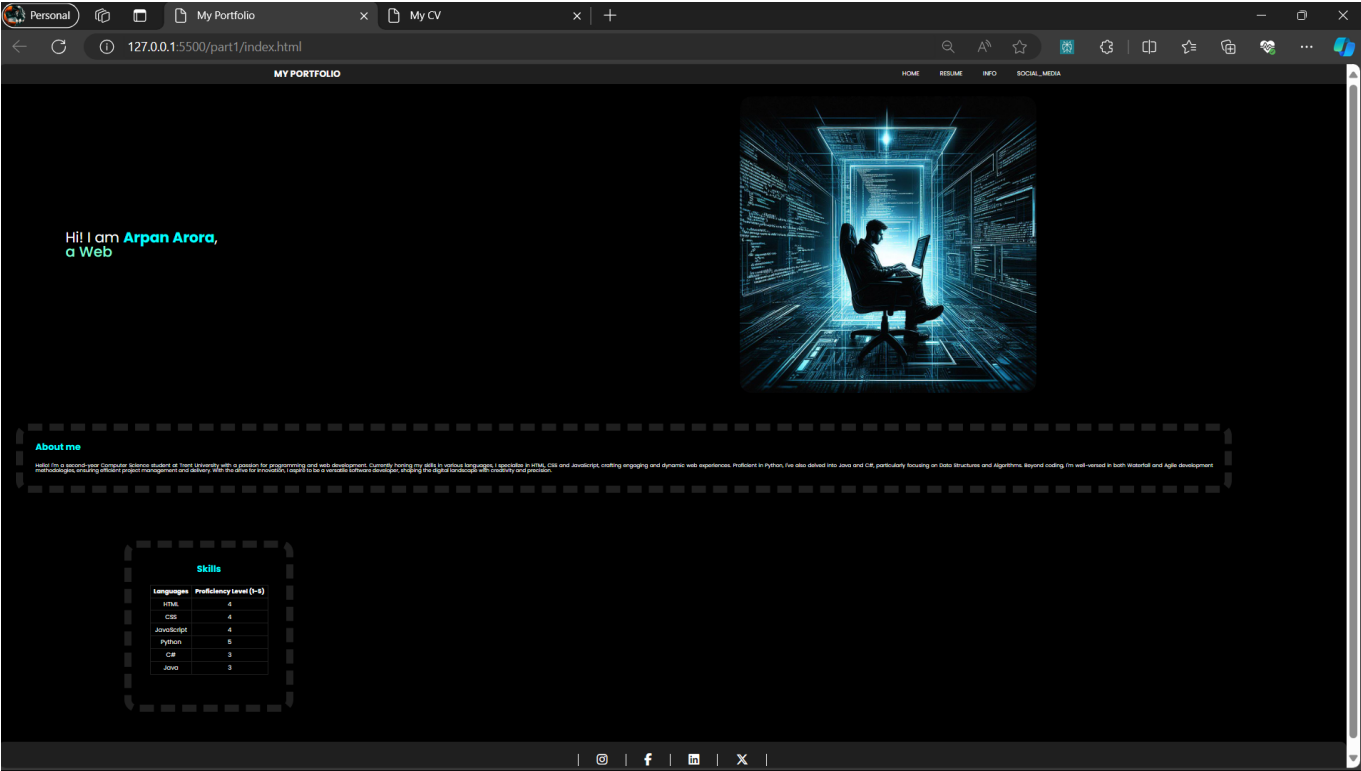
Personal
My Portfolio
My CV
127.0.0.1:5500/part1/index.html

MY PORTFOLIO
HOME RESUME INFO SOCIAL_MEDIA

Hi! I am Arpan Arora,
a Web

About me

Hello! I'm a second-year Computer Science student at Trent University with a passion for programming and web development. Currently honing my skills in various languages, I specialize in HTML, CSS and JavaScript, crafting engaging and dynamic web experiences. Proficient in Python, I've also delved into Java and C#, particularly focusing on Data Structures and Algorithms. Beyond coding, I'm well-versed in both Waterfall and Agile development methodologies, ensuring efficient project management and delivery. With the drive for innovation, I aspire to be a versatile software developer, shaping the digital landscape with creativity and precision.

Skills

| Languages | Proficiency Level (1-5) |
|---|---|
| HTML | 4 |
| CSS | 4 |
| JavaScript | 4 |
| Python | 5 |
| C# | 3 |
| Java | 3 |